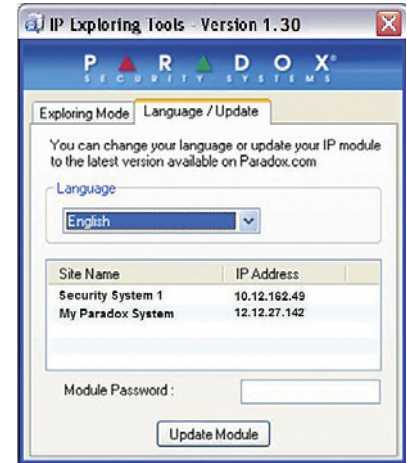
IP Exploring Tools - Version 1.30

PARADOX®
SECURITY SYSTEMS

Exploring Mode | Language / Update

You can change your language or update your IP module to the latest version available on Paradox.com

Language

English

| Site Name | IP Address |
|---|---|
| Security System 1 | 10.12.162.49 |
| My Paradox System | 12.12.27.142 |

Module Password :

Update Module